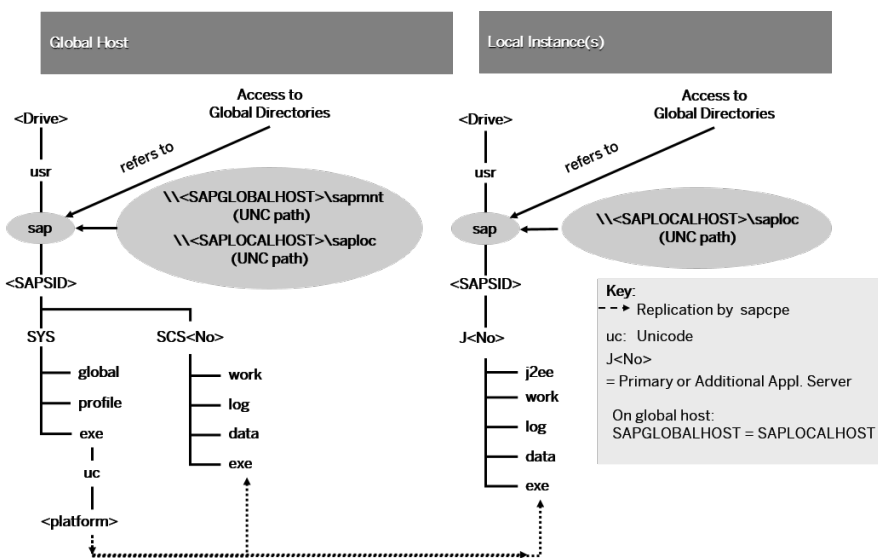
Global Host

Local Instance(s)

Access to Global Directories

<Drive>

usr

refers to

sap

\\<SAPGLOBALHOST>\sapmnt (UNC path)

\\<SAPLOCALHOST>\saploc (UNC path)

<SAPSID>

SYS

global

profile

exe

uc

<platform>

SCS<No>

work

log

data

exe

Access to Global Directories

<Drive>

usr

refers to

sap

\\<SAPLOCALHOST>\saploc (UNC path)

<SAPSID>

J<No>

j2ee

work

log

data

exe

Key:
Replication by sapcpe
uc: Unicode
J<No>
= Primary or Additional Appl. Server
On global host:
SAPGLOBALHOST = SAPLOCALHOST